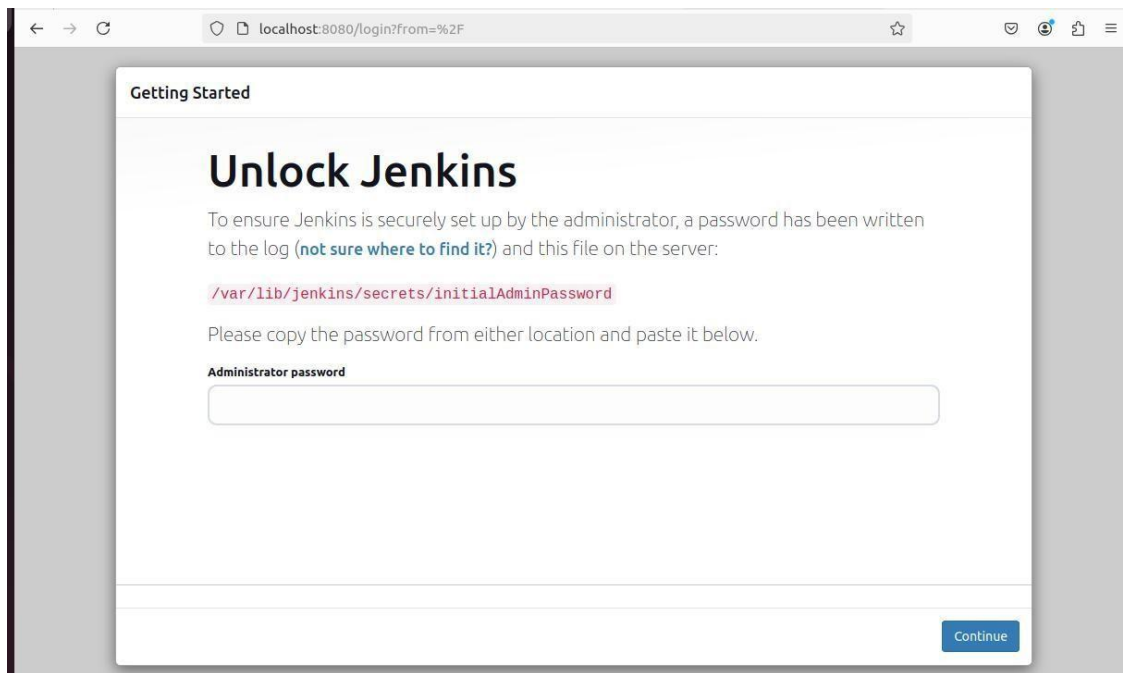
localhost:8080/login?from=%2F

Getting Started

Unlock Jenkins

To ensure Jenkins is securely set up by the administrator, a password has been written to the log (not sure where to find it?) and this file on the server:

/var/lib/jenkins/secrets/initialAdminPassword

Please copy the password from either location and paste it below.

Administrator password

Continue